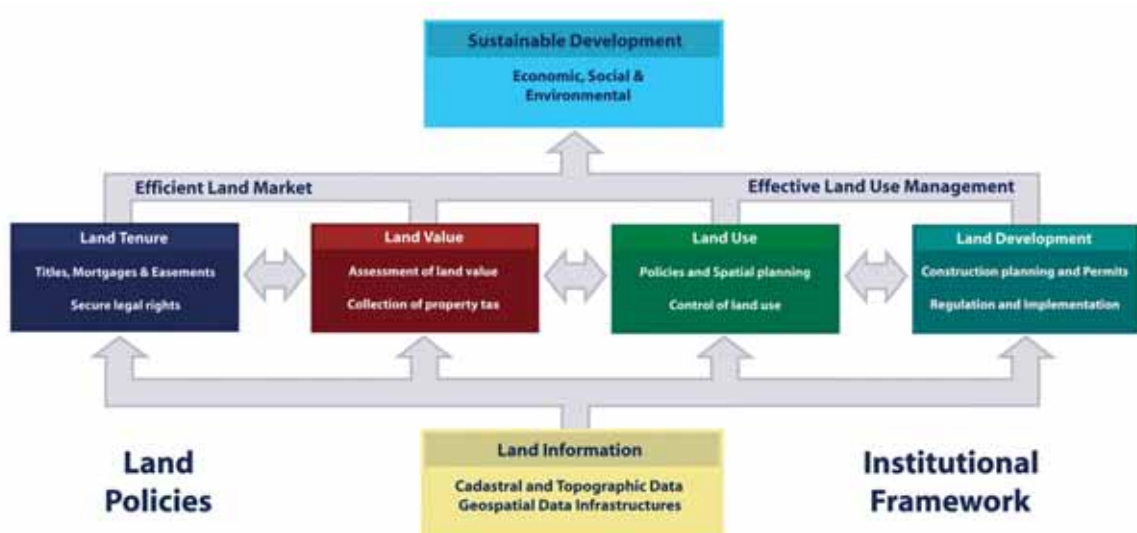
Sustainable Development

Economic, Social & Environmental

Efficient Land Market

Effective Land Use Management

Land Tenure

Titles, Mortgages & Easements

Secure legal rights

Land Value

Assessment of land value

Collection of property tax

Land Use

Policies and Spatial planning

Control of land use

Land Development

Construction planning and Permits

Regulation and Implementation

Land Policies

Land Information

Cadastral and Topographic Data
Geospatial Data Infrastructures

Institutional Framework